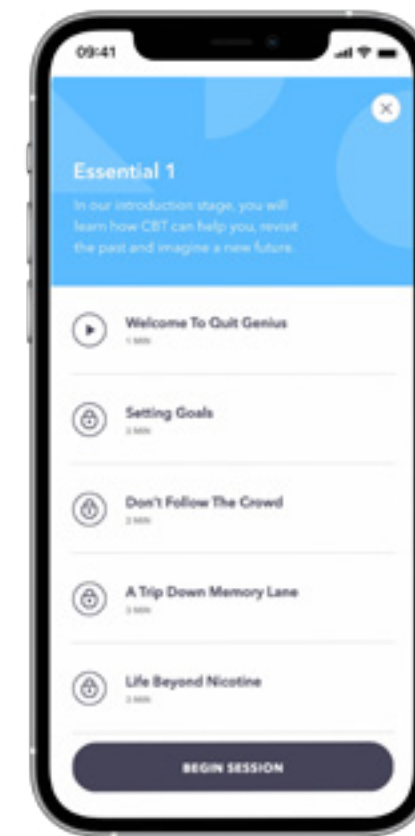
09:41

Essential 1

In our introduction stage, you will learn how CBT can help you, revisit the past and imagine a new future.

Welcome To Quit Genius
1 MIN

Setting Goals
3 MIN

Don't Follow The Crowd
2 MIN

A Trip Down Memory Lane
3 MIN

Life Beyond Nicotine
3 MIN

BEGIN SESSION